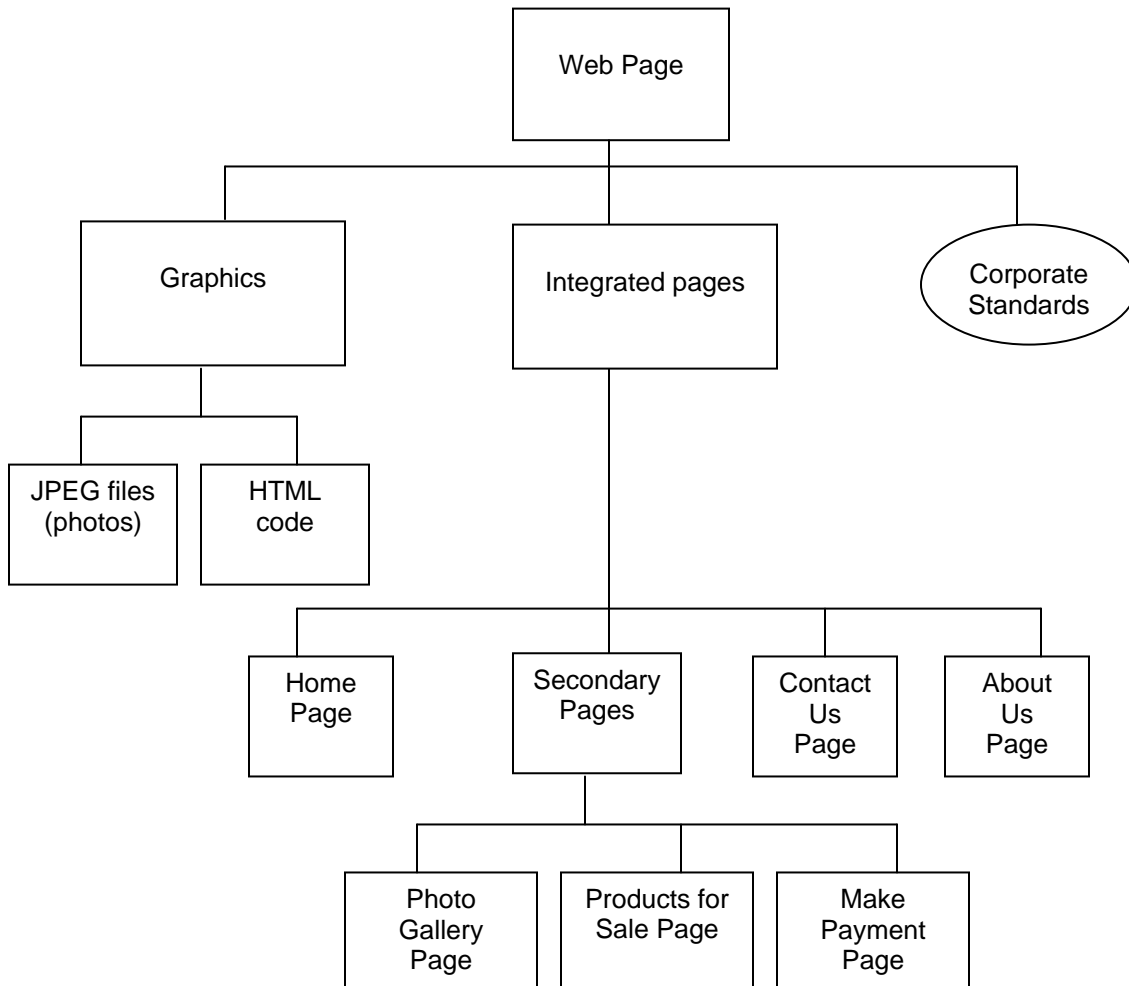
Web Page

Graphics

Integrated pages

Corporate Standards

JPEG files (photos)

HTML code

Home Page

Secondary Pages

Contact Us Page

About Us Page

Photo Gallery Page

Products for Sale Page

Make Payment Page